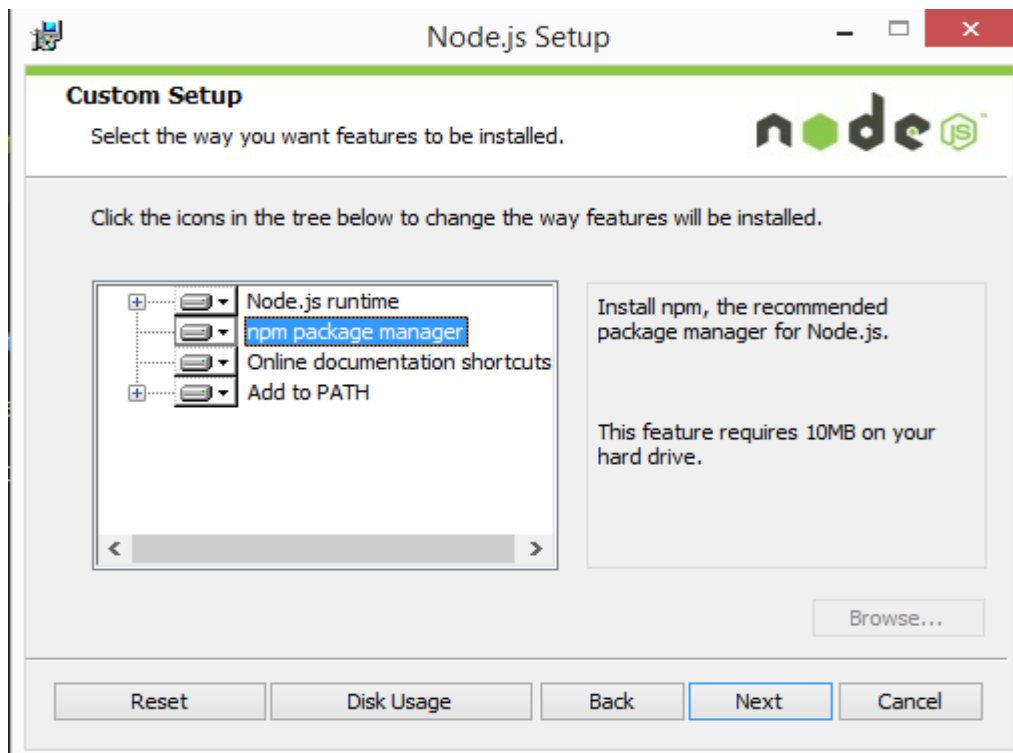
Node.js Setup

Custom Setup

Select the way you want features to be installed.

node JS

Click the icons in the tree below to change the way features will be installed.

Node.js runtime
npm package manager
Online documentation shortcuts
Add to PATH

Install npm, the recommended package manager for Node.js.

This feature requires 10MB on your hard drive.

Browse...

Reset
Disk Usage
Back
Next
Cancel